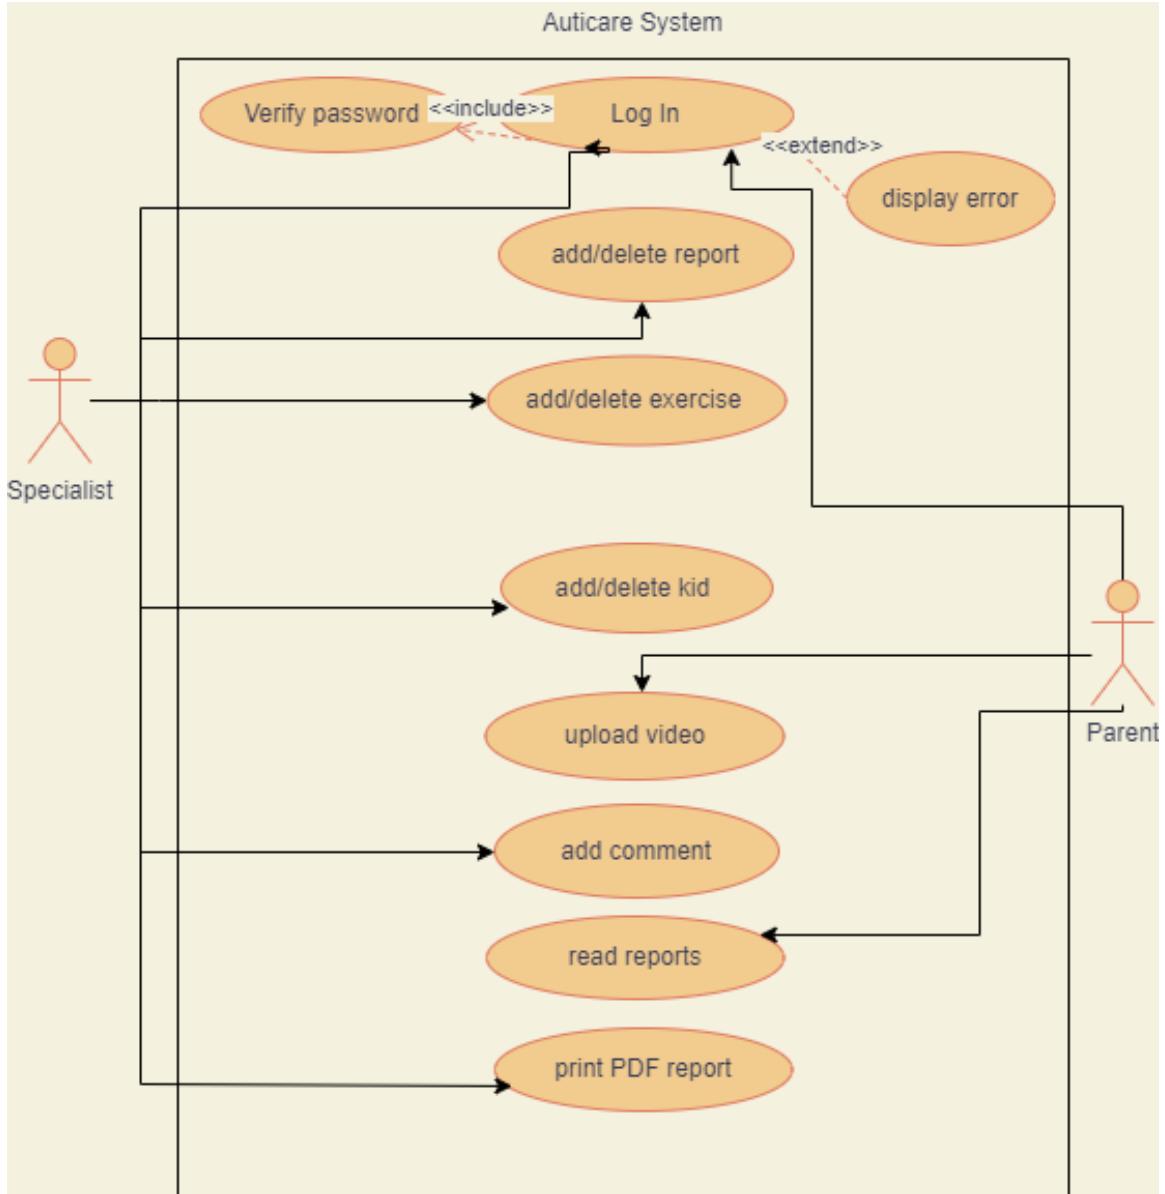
Auticare System

Verify password

<<include>>

Log In

<<extend>>

display error

add/delete report

Specialist

add/delete exercise

add/delete kid

Parent

upload video

add comment

read reports

print PDF report